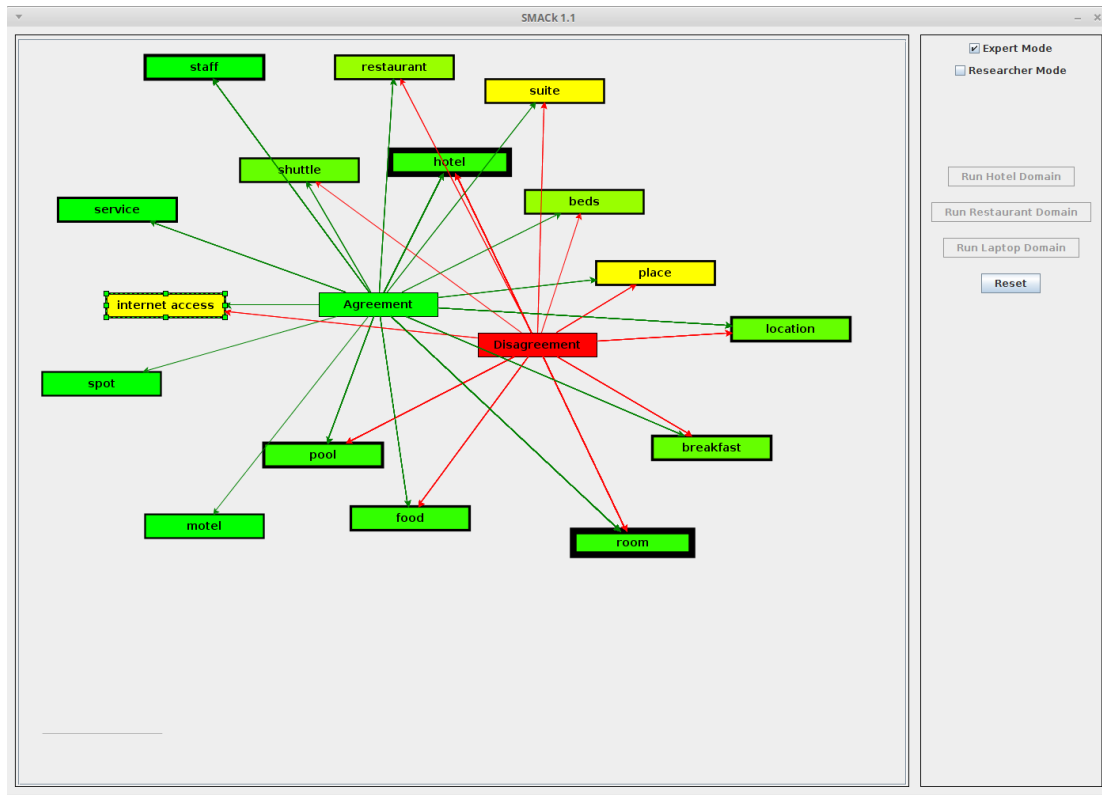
SMACk 1.1

staff

restaurant

suite

shuttle

hotel

beds

service

place

internet access

Agreement

location

Disagreement

spot

pool

breakfast

motel

food

room

☑ Expert Mode

☐ Researcher Mode

Run Hotel Domain

Run Restaurant Domain

Run Laptop Domain

Reset